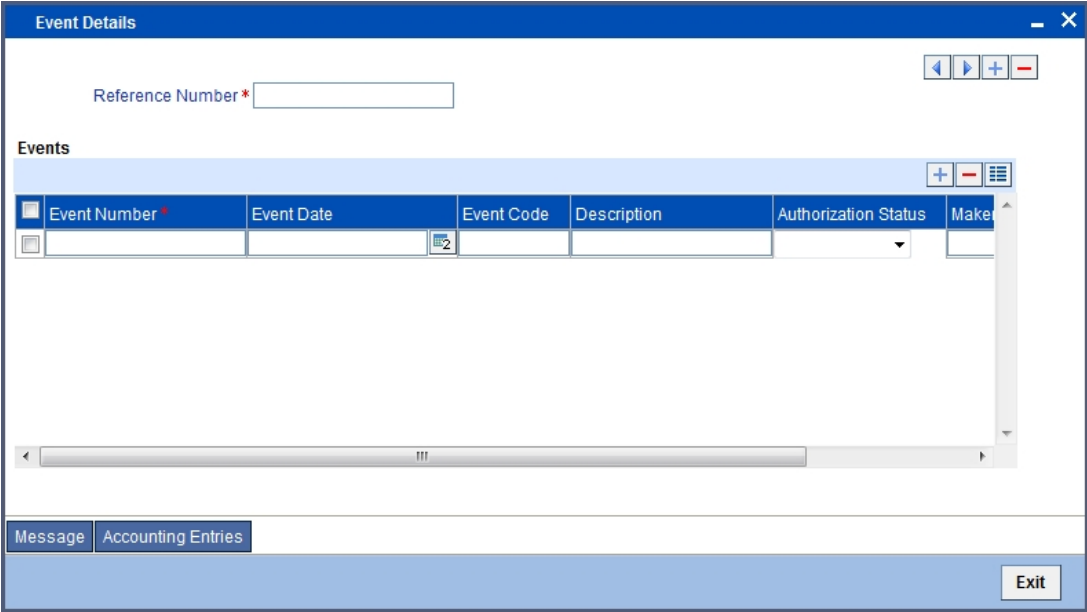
Event Details

Reference Number *

Events

| Event Number * | Event Date | Event Code | Description | Authorization Status | Maker |
|---|---|---|---|---|---|
| | | | | | |

Message
Accounting Entries

Exit